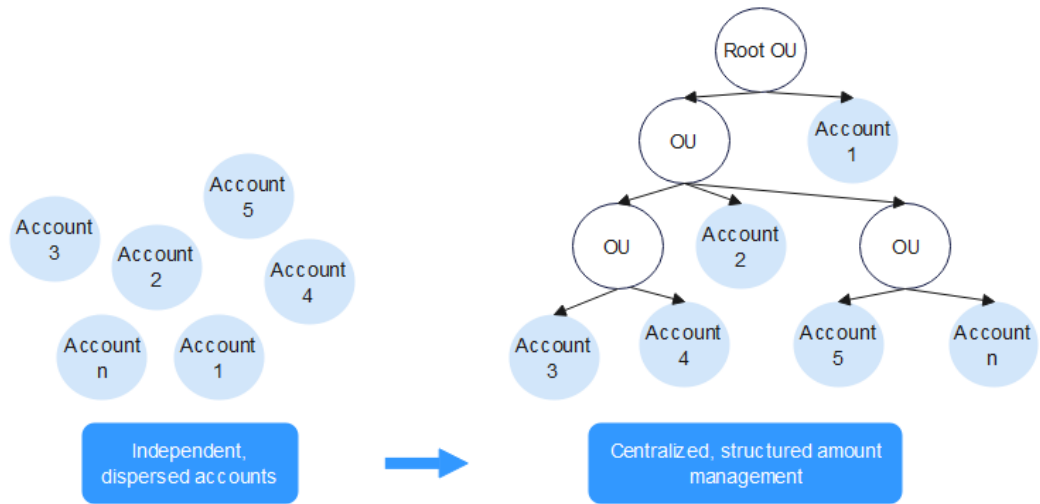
Account 5

Account 3

Account 2

Account 4

Account n

Account 1

Independent, dispersed accounts

Root OU

OU

Account 1

OU

Account 2

OU

Account 3

Account 4

Account 5

Account n

Centralized, structured amount management